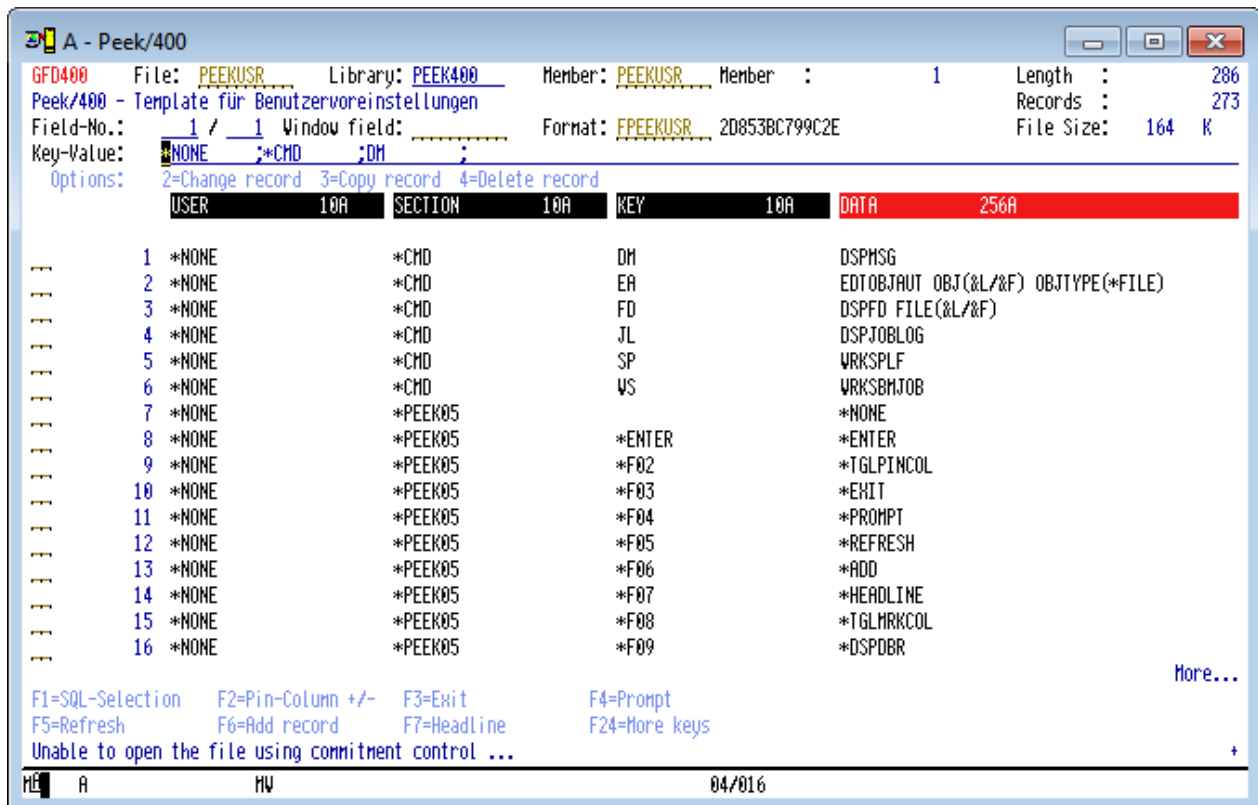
A - Peek/400

GFD400 File: PEEKUSR Library: PEEK400 Member: PEEKUSR Member : 1 Length : 286
Peek/400 - Template für Benutzervoreinstellungen Records : 273
Field-No.: 1 / 1 Window field: Format: FPEEKUSR 2D853BC799C2E File Size: 164 K
Key-Value: *NONE ;*CMD ;DM ;

Options: 2=Change record 3=Copy record 4=Delete record

| | | USER 10A | SECTION 10A | KEY 10A | DATA 256A |
|---|---|---|---|---|---|
| | 1 | *NONE | *CMD | DM | DSPMSG |
| | 2 | *NONE | *CMD | EA | EDTOBJAUT OBJ(&L/&F) OBJTYPE(*FILE) |
| | 3 | *NONE | *CMD | FD | DSPFD FILE(&L/&F) |
| | 4 | *NONE | *CMD | JL | DSPJOBLOG |
| | 5 | *NONE | *CMD | SP | WRKSPLF |
| | 6 | *NONE | *CMD | WS | WRKSBMJOB |
| | 7 | *NONE | *PEEK05 | | *NONE |
| | 8 | *NONE | *PEEK05 | *ENTER | *ENTER |
| | 9 | *NONE | *PEEK05 | *F02 | *TGLPINCOL |
| | 10 | *NONE | *PEEK05 | *F03 | *EXIT |
| | 11 | *NONE | *PEEK05 | *F04 | *PROMPT |
| | 12 | *NONE | *PEEK05 | *F05 | *REFRESH |
| | 13 | *NONE | *PEEK05 | *F06 | *ADD |
| | 14 | *NONE | *PEEK05 | *F07 | *HEADLINE |
| | 15 | *NONE | *PEEK05 | *F08 | *TGLMRKCOL |
| | 16 | *NONE | *PEEK05 | *F09 | *DSPDBR |

More...
F1=SQL-Selection F2=Pin-Column +/- F3=Exit F4=Prompt
F5=Refresh F6=Add record F7=Headline F24=More keys
Unable to open the file using commitment control ... +

MA A MW 04/016